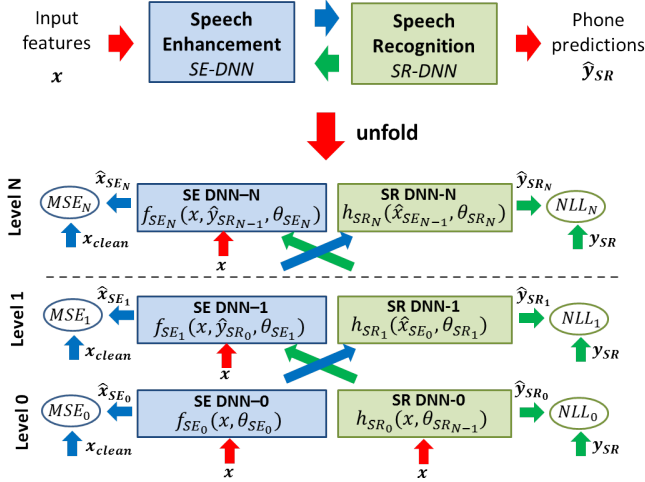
Input features
$\boldsymbol{x}$

Speech Enhancement
SE-DNN

Speech Recognition
SR-DNN

Phone predictions
$\hat{\boldsymbol{y}}_{SR}$

unfold

Level N

$MSE_N$
$\hat{\boldsymbol{x}}_{SE_N}$
$\boldsymbol{x}_{clean}$

SE DNN–N
$f_{SE_N}(x, \hat{y}_{SR_{N-1}}, \theta_{SE_N})$
$\boldsymbol{x}$

SR DNN-N
$h_{SR_N}(\hat{x}_{SE_{N-1}}, \theta_{SR_N})$

$\hat{\boldsymbol{y}}_{SR_N}$
$NLL_N$
$\boldsymbol{y}_{SR}$

Level 1

$MSE_1$
$\hat{\boldsymbol{x}}_{SE_1}$
$\boldsymbol{x}_{clean}$

SE DNN–1
$f_{SE_1}(x, \hat{y}_{SR_0}, \theta_{SE_1})$
$\boldsymbol{x}$

SR DNN-1
$h_{SR_1}(\hat{x}_{SE_0}, \theta_{SR_1})$

$\hat{\boldsymbol{y}}_{SR_1}$
$NLL_1$
$\boldsymbol{y}_{SR}$

Level 0

$MSE_0$
$\hat{\boldsymbol{x}}_{SE_0}$
$\boldsymbol{x}_{clean}$

SE DNN–0
$f_{SE_0}(x, \theta_{SE_0})$
$\boldsymbol{x}$

SR DNN-0
$h_{SR_0}(x, \theta_{SR_{N-1}})$
$\boldsymbol{x}$

$\hat{\boldsymbol{y}}_{SR_0}$
$NLL_0$
$\boldsymbol{y}_{SR}$